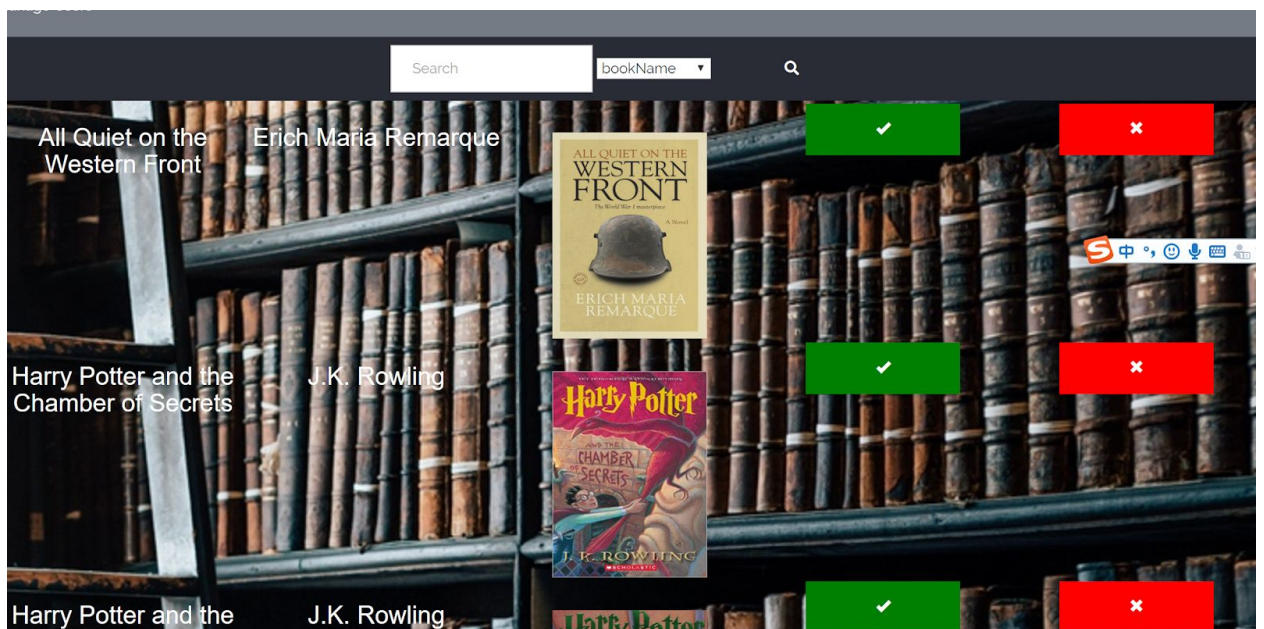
Search

bookName ▾

All Quiet on the Western Front

Erich Maria Remarque

ALL QUIET ON THE WESTERN FRONT

The World War I masterpiece

A Novel

ERICH MARIA REMARQUE

✔

✖

中 °,

Harry Potter and the Chamber of Secrets

J.K. Rowling

Harry Potter

AND THE CHAMBER OF SECRETS

J.K. ROWLING

SCHOLASTIC

✔

✖

Harry Potter and the

J.K. Rowling

Harry Potter

✔

✖